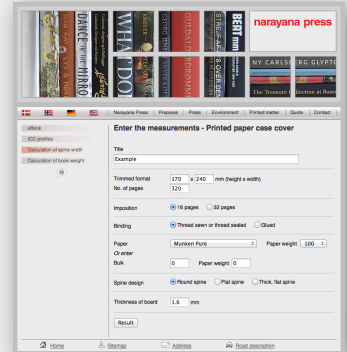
narayana press

DANCE MIRO
WHAT DO
BEST
NY CARLSBERG GLYPTO

Narayana Press | Prepress | Press | Environment | Printed matter | Quote | Contact

eBook
ICC profiles
Calculation of spine width
Calculation of book weight

Enter the measurements - Printed paper case cover

Title
Example

Trimmed format 170 x 240 mm (height x width)
No. of pages 320

Imposition 16 pages 32 pages

Binding Thread sewn or thread sealed Glued

Paper Munken Pure Paper weight 100
Or enter
Bulk 0 Paper weight 0

Spine design Round spine Flat spine Thick, flat spine

Thickness of board 1.6 mm

Result

Home Sitemap Address Road description